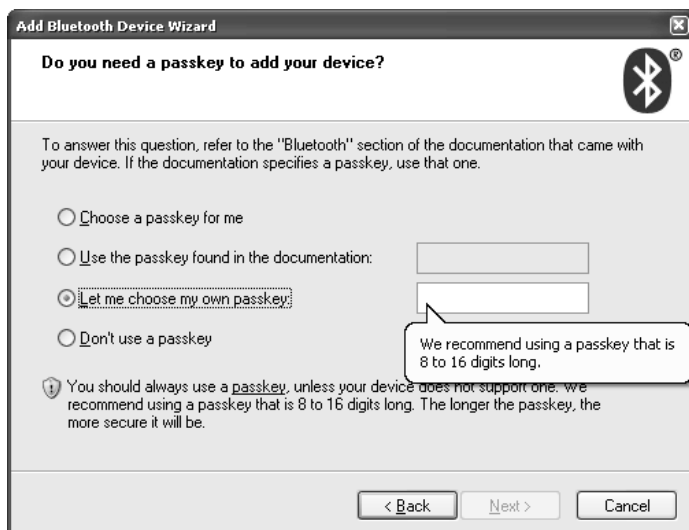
Add Bluetooth Device Wizard

Do you need a passkey to add your device?

®

To answer this question, refer to the "Bluetooth" section of the documentation that came with your device. If the documentation specifies a passkey, use that one.

Choose a passkey for me

Use the passkey found in the documentation:

Let me choose my own passkey:

Don't use a passkey

We recommend using a passkey that is 8 to 16 digits long.

You should always use a passkey, unless your device does not support one. We recommend using a passkey that is 8 to 16 digits long. The longer the passkey, the more secure it will be.

< Back

Next >

Cancel